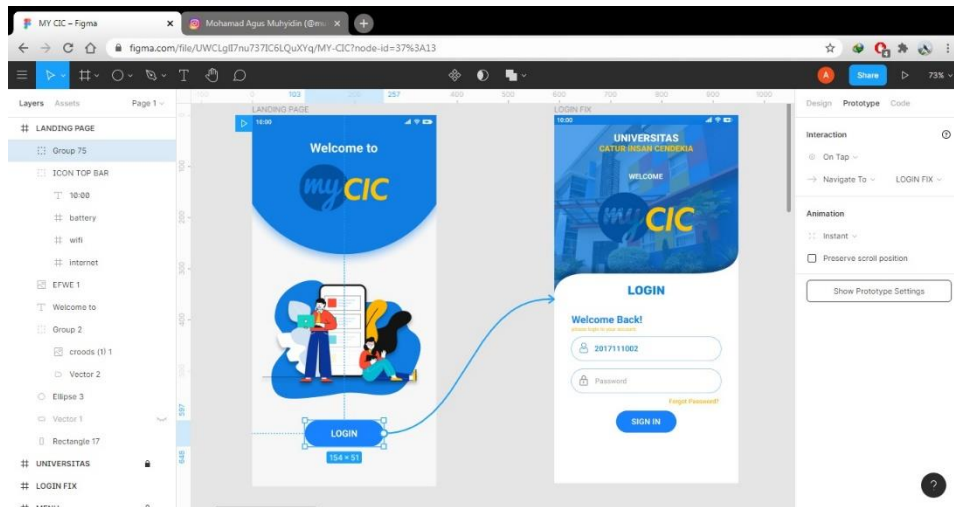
MY CIC – Figma
Mohamad Agus Muhyidin (@m
figma.com/file/UWCLgII7nu737IC6LQuXYq/MY-CIC?node-id=37%3A13

Share
73%

Layers Assets Page 1
LANDING PAGE
Group 75
ICON TOP BAR
10:00
battery
wifi
internet
EFWE 1
Welcome to
Group 2
croods (1) 1
Vector 2
Ellipse 3
Vector 1
Rectangle 17
UNIVERSITAS
LOGIN FIX

LANDING PAGE
10:00
Welcome to
my CIC
LOGIN
154 × 51

LOGIN FIX
10:00
UNIVERSITAS
CATUR INSAN CENDEKIA
WELCOME
my CIC
LOGIN
Welcome Back!
please login to your account
2017111002
Password
Forgot Password?
SIGN IN

Design Prototype Code
Interaction
On Tap
Navigate To
LOGIN FIX
Animation
Instant
Preserve scroll position
Show Prototype Settings
?